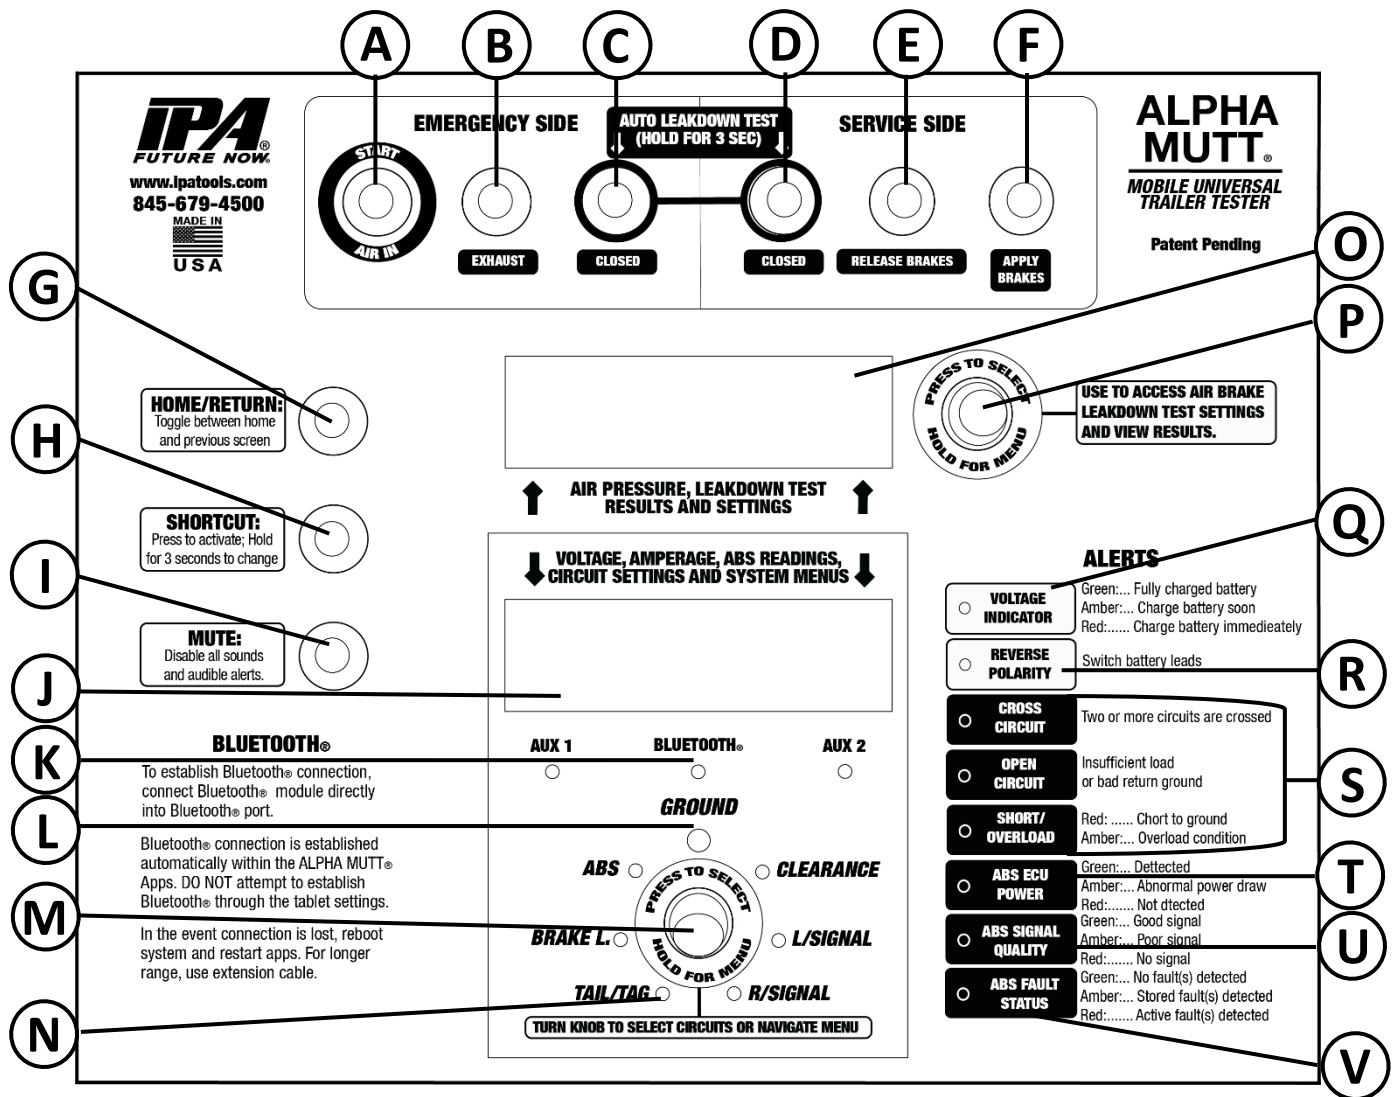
A B C D E F

IPA® FUTURE NOW®
www.ipatools.com
845-679-4500
MADE IN USA

EMERGENCY SIDE

START
AIR IN

EXHAUST

AUTO LEAKDOWN TEST (HOLD FOR 3 SEC)

CLOSED

CLOSED

SERVICE SIDE

RELEASE BRAKES

APPLY BRAKES

ALPHA MUTT®
MOBILE UNIVERSAL TRAILER TESTER
Patent Pending

G
O
P

HOME/RETURN: Toggle between home and previous screen

PRESS TO SELECT
HOLD FOR MENU

USE TO ACCESS AIR BRAKE LEAKDOWN TEST SETTINGS AND VIEW RESULTS.

H

SHORTCUT: Press to activate; Hold for 3 seconds to change

AIR PRESSURE, LEAKDOWN TEST RESULTS AND SETTINGS

VOLTAGE, AMPERAGE, ABS READINGS, CIRCUIT SETTINGS AND SYSTEM MENUS

Q

I

MUTE: Disable all sounds and audible alerts.

ALERTS

VOLTAGE INDICATOR
Green:... Fully charged battery
Amber:... Charge battery soon
Red:....... Charge battery immediately

REVERSE POLARITY
Switch battery leads

R

J

CROSS CIRCUIT
Two or more circuits are crossed

OPEN CIRCUIT
Insufficient load or bad return ground

SHORT/ OVERLOAD
Red: ...... Chort to ground
Amber:... Overload condition

S

K

BLUETOOTH®
To establish Bluetooth® connection, connect Bluetooth® module directly into Bluetooth® port.

AUX 1
BLUETOOTH®
AUX 2

L

GROUND

Bluetooth® connection is established automatically within the ALPHA MUTT® Apps. DO NOT attempt to establish Bluetooth® through the tablet settings.

ABS
CLEARANCE
PRESS TO SELECT
HOLD FOR MENU

ABS ECU POWER
Green:... Dettected
Amber:... Abnormal power draw
Red:....... Not dtected

T

M

In the event connection is lost, reboot system and restart apps. For longer range, use extension cable.

BRAKE L.
L/SIGNAL

ABS SIGNAL QUALITY
Green:... Good signal
Amber:... Poor signal
Red:....... No signal

U

TAIL/TAG
R/SIGNAL

ABS FAULT STATUS
Green:... No fault(s) detected
Amber:... Stored fault(s) detected
Red:....... Active fault(s) detected

N

TURN KNOB TO SELECT CIRCUITS OR NAVIGATE MENU

V